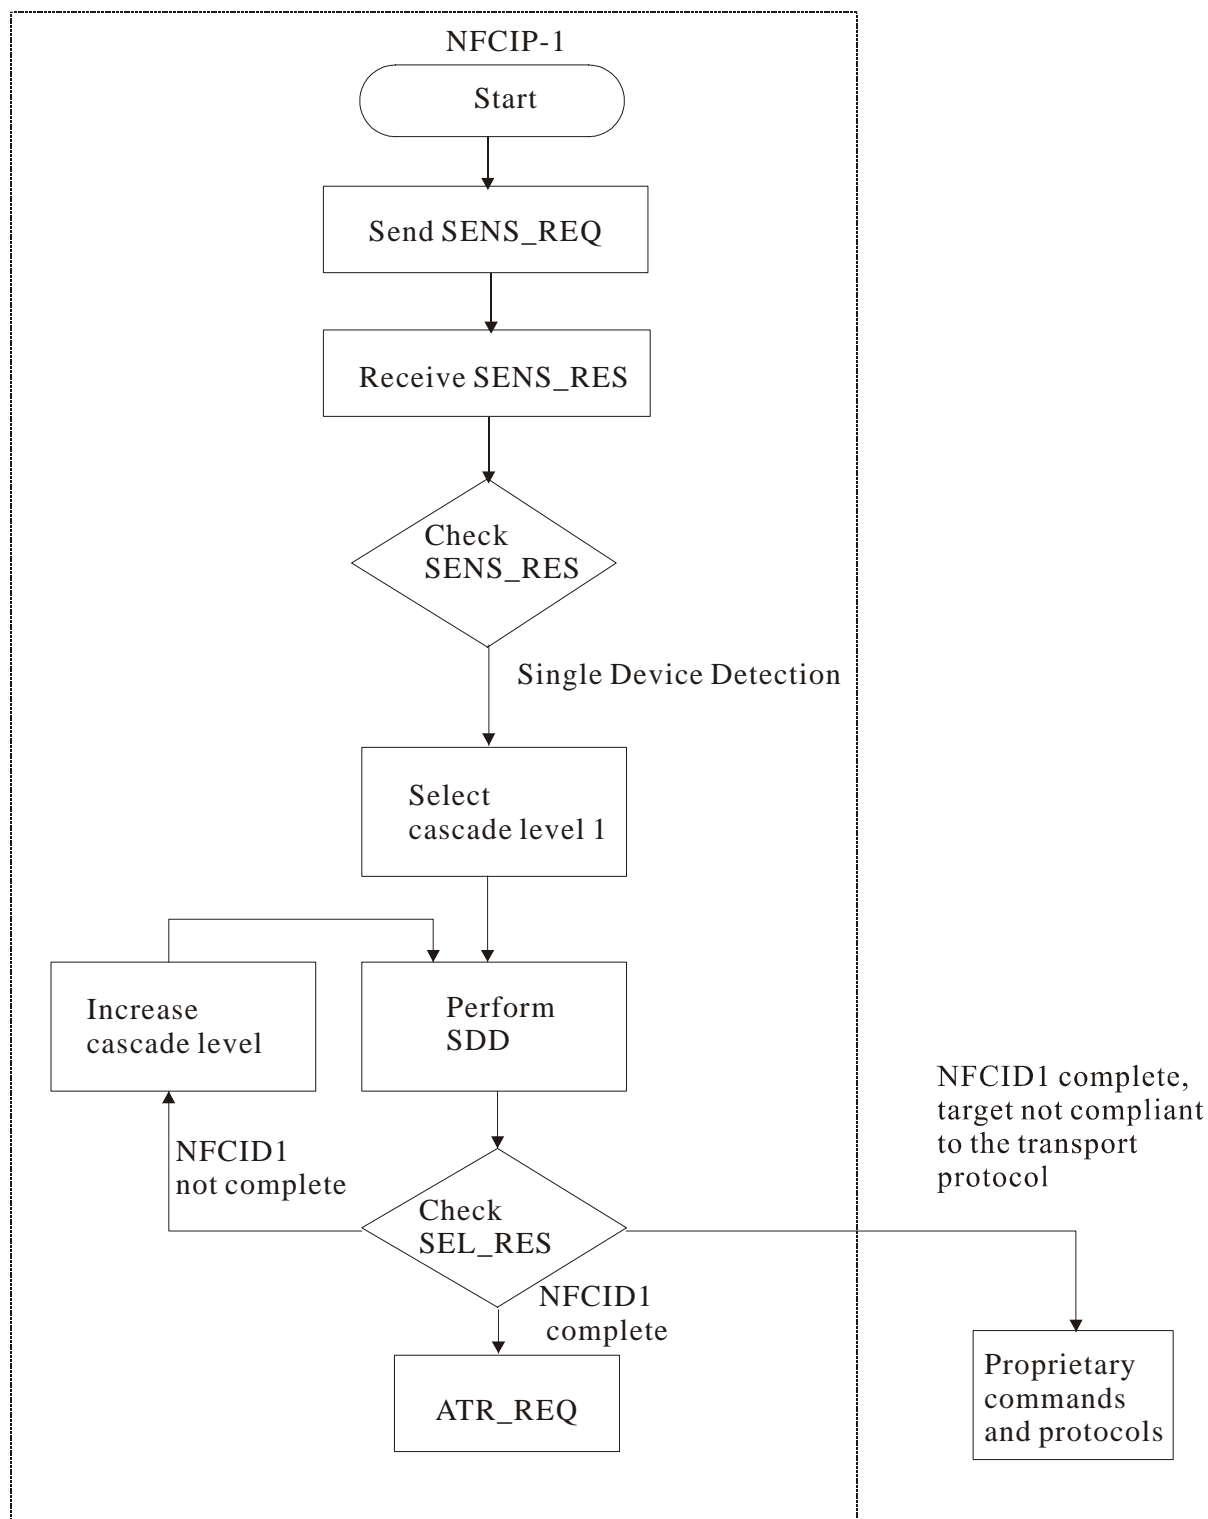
NFCIP-1

Start

Send SENS_REQ

Receive SENS_RES

Check SENS_RES

Single Device Detection

Select cascade level 1

Increase cascade level

Perform SDD

NFCID1 complete, target not compliant to the transport protocol

NFCID1 not complete

Check SEL_RES

NFCID1 complete

ATR_REQ

Proprietary commands and protocols